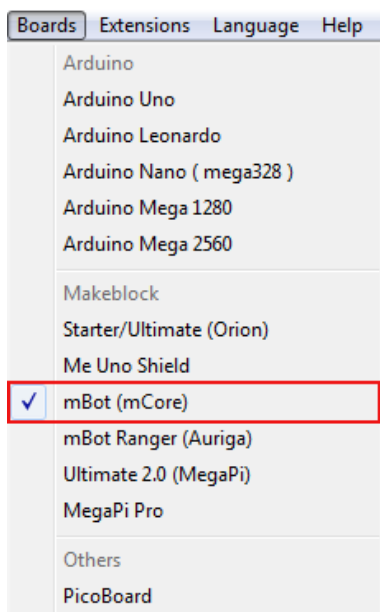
Boards Extensions Language Help

Arduino
Arduino Uno
Arduino Leonardo
Arduino Nano ( mega328 )
Arduino Mega 1280
Arduino Mega 2560

Makeblock
Starter/Ultimate (Orion)
Me Uno Shield
✓ mBot (mCore)
mBot Ranger (Auriga)
Ultimate 2.0 (MegaPi)
MegaPi Pro

Others
PicoBoard